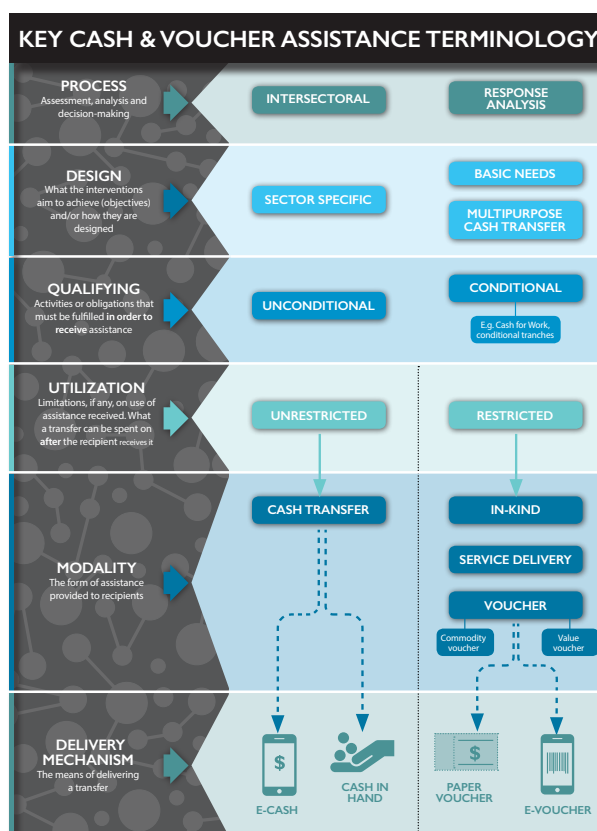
KEY CASH & VOUCHER ASSISTANCE TERMINOLOGY

PROCESS
Assessment, analysis and decision-making

INTERSECTORAL

RESPONSE ANALYSIS

DESIGN
What the interventions aim to achieve (objectives) and/or how they are designed

SECTOR SPECIFIC

BASIC NEEDS

MULTIPURPOSE CASH TRANSFER

QUALIFYING
Activities or obligations that must be fulfilled in order to receive assistance

UNCONDITIONAL

CONDITIONAL

E.g. Cash for Work, conditional tranches

UTILIZATION
Limitations, if any, on use of assistance received. What a transfer can be spent on after the recipient receives it

UNRESTRICTED

RESTRICTED

MODALITY
The form of assistance provided to recipients

CASH TRANSFER

IN-KIND

SERVICE DELIVERY

VOUCHER

Commodity voucher

Value voucher

DELIVERY MECHANISM
The means of delivering a transfer

$

E-CASH

CASH IN HAND

$

PAPER VOUCHER

E-VOUCHER